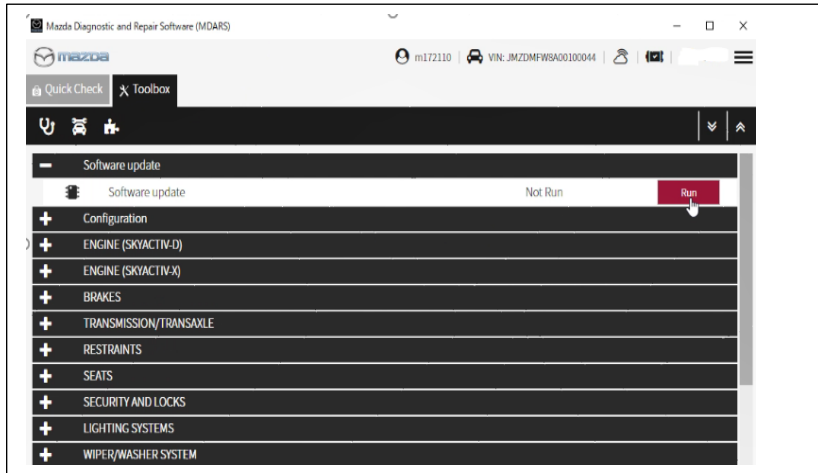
Mazda Diagnostic and Repair Software (MDARS)

mazda

m172110 | VIN: JMZDMFW8A00100044

Quick Check
Toolbox

Software update
Software update Not Run Run
Configuration
ENGINE (SKYACTIV-D)
ENGINE (SKYACTIV-X)
BRAKES
TRANSMISSION/TRANSAXLE
RESTRAINTS
SEATS
SECURITY AND LOCKS
LIGHTING SYSTEMS
WIPER/WASHER SYSTEM